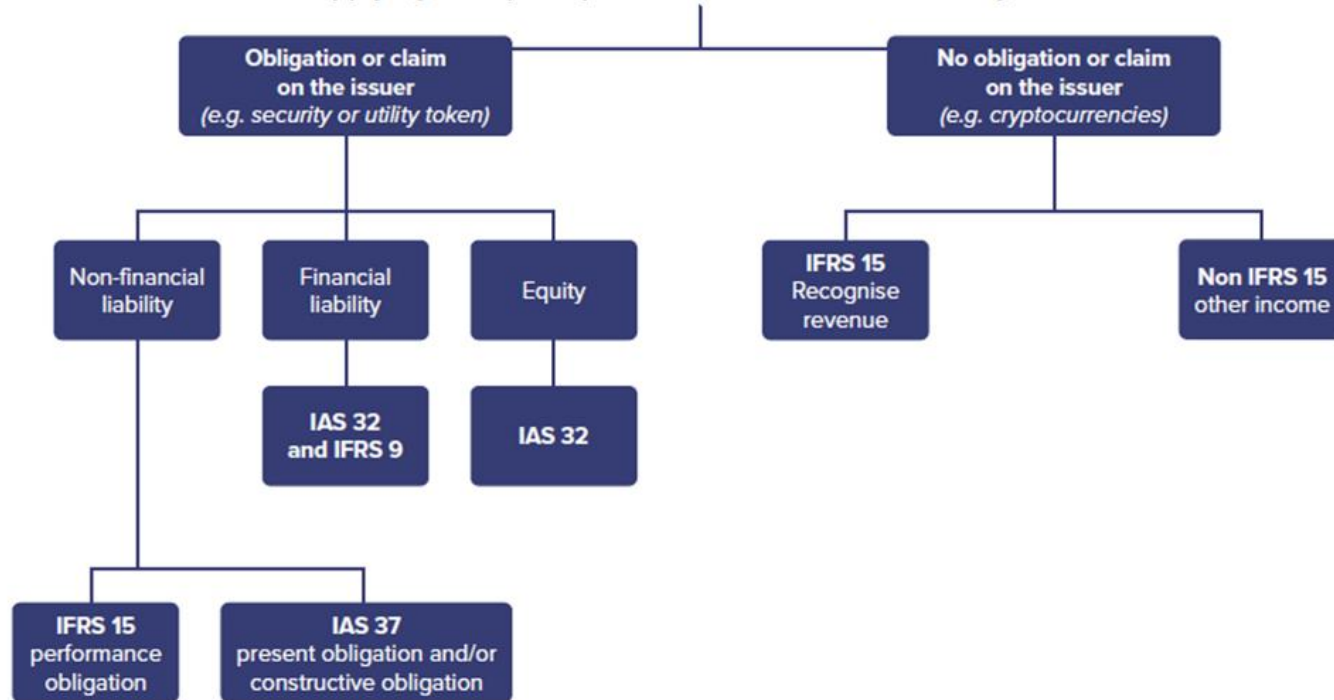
Obligation or claim on the issuer
(e.g. security or utility token)

No obligation or claim on the issuer
(e.g. cryptocurrencies)

Non-financial liability

Financial liability

Equity

IFRS 15
Recognise revenue

Non IFRS 15
other income

IAS 32 and IFRS 9

IAS 32

IFRS 15
performance obligation

IAS 37
present obligation and/or constructive obligation